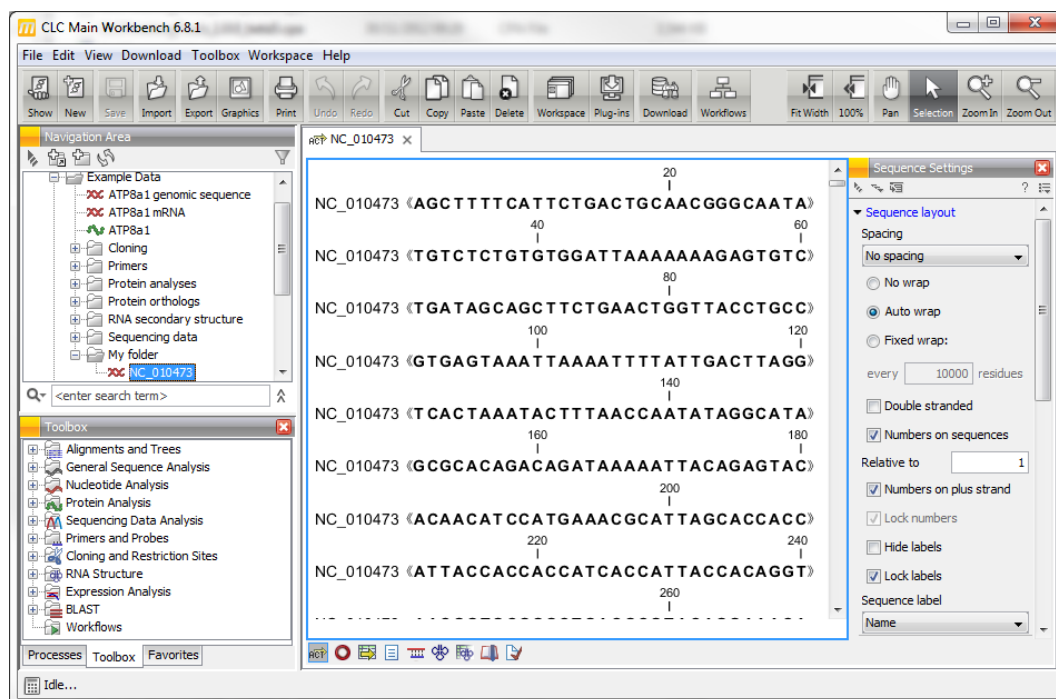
CLC Main Workbench 6.8.1

File Edit View Download Toolbox Workspace Help

Show New Save Import Export Graphics Print Undo Redo Cut Copy Paste Delete Workspace Plug-ins Download Workflows Fit Width 100% Pan Selection Zoom In Zoom Out

Navigation Area

Example Data
ATP8a1 genomic sequence
ATP8a1 mRNA
ATP8a1
Cloning
Primers
Protein analyses
Protein orthologs
RNA secondary structure
Sequencing data
My folder
NC_010473

<enter search term>

Toolbox
Alignments and Trees
General Sequence Analysis
Nucleotide Analysis
Protein Analysis
Sequencing Data Analysis
Primers and Probes
Cloning and Restriction Sites
RNA Structure
Expression Analysis
BLAST
Workflows

Processes Toolbox Favorites

NC_010473

20
NC_010473 AGCTTTTCATTCTGACTGCAACGGGCAATA
40 60
NC_010473 TGTCTCTGTGTGGATTAAAAAAAGAGTGTC
80
NC_010473 TGATAGCAGCTTCTGAACTGGTTACCTGCC
100 120
NC_010473 GTGAGTAAATTAAAATTTTATTGACTTAGG
140
NC_010473 TCACTAAATACTTTAACCAATATAGGCATA
160 180
NC_010473 GCGCACAGACAGATAAAAATTACAGAGTAC
200
NC_010473 ACAACATCCATGAAACGCATTAGCACCACC
220 240
NC_010473 ATTACCACCACCATCACCATTACCACAGGT
260

Sequence Settings
Sequence layout
Spacing
No spacing
No wrap
Auto wrap
Fixed wrap:
every 10000 residues
Double stranded
Numbers on sequences
Relative to 1
Numbers on plus strand
Lock numbers
Hide labels
Lock labels
Sequence label
Name

Idle...